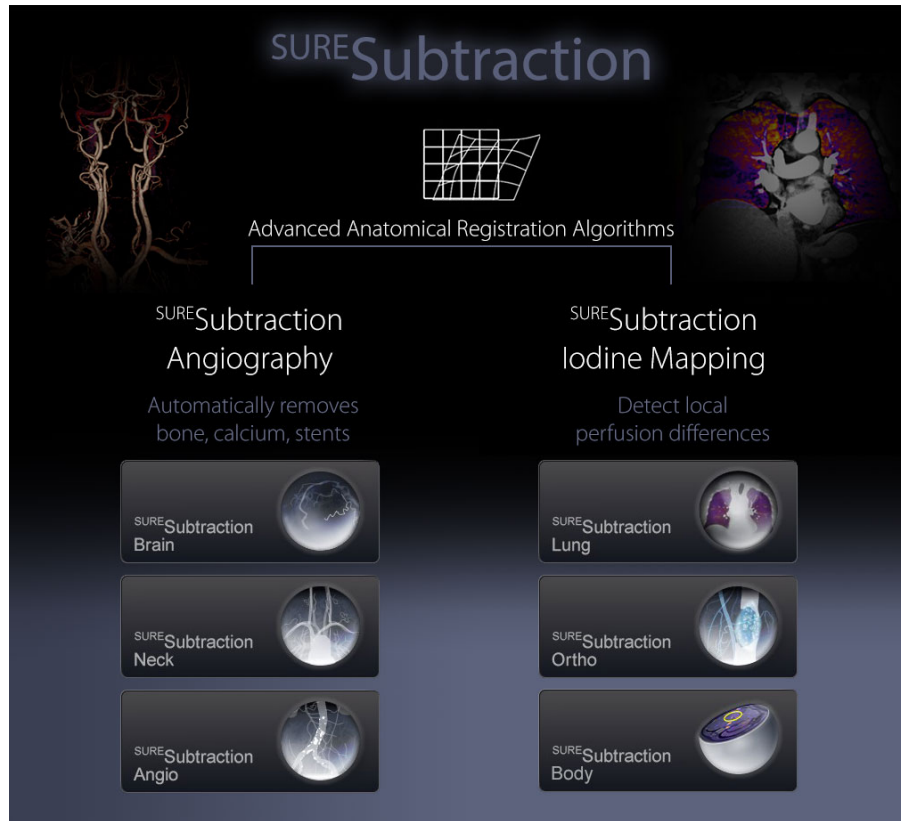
$^{SURE}$Subtraction

Advanced Anatomical Registration Algorithms

$^{SURE}$Subtraction Angiography

Automatically removes bone, calcium, stents

$^{SURE}$Subtraction Brain

$^{SURE}$Subtraction Neck

$^{SURE}$Subtraction Angio

$^{SURE}$Subtraction Iodine Mapping

Detect local perfusion differences

$^{SURE}$Subtraction Lung

$^{SURE}$Subtraction Ortho

$^{SURE}$Subtraction Body